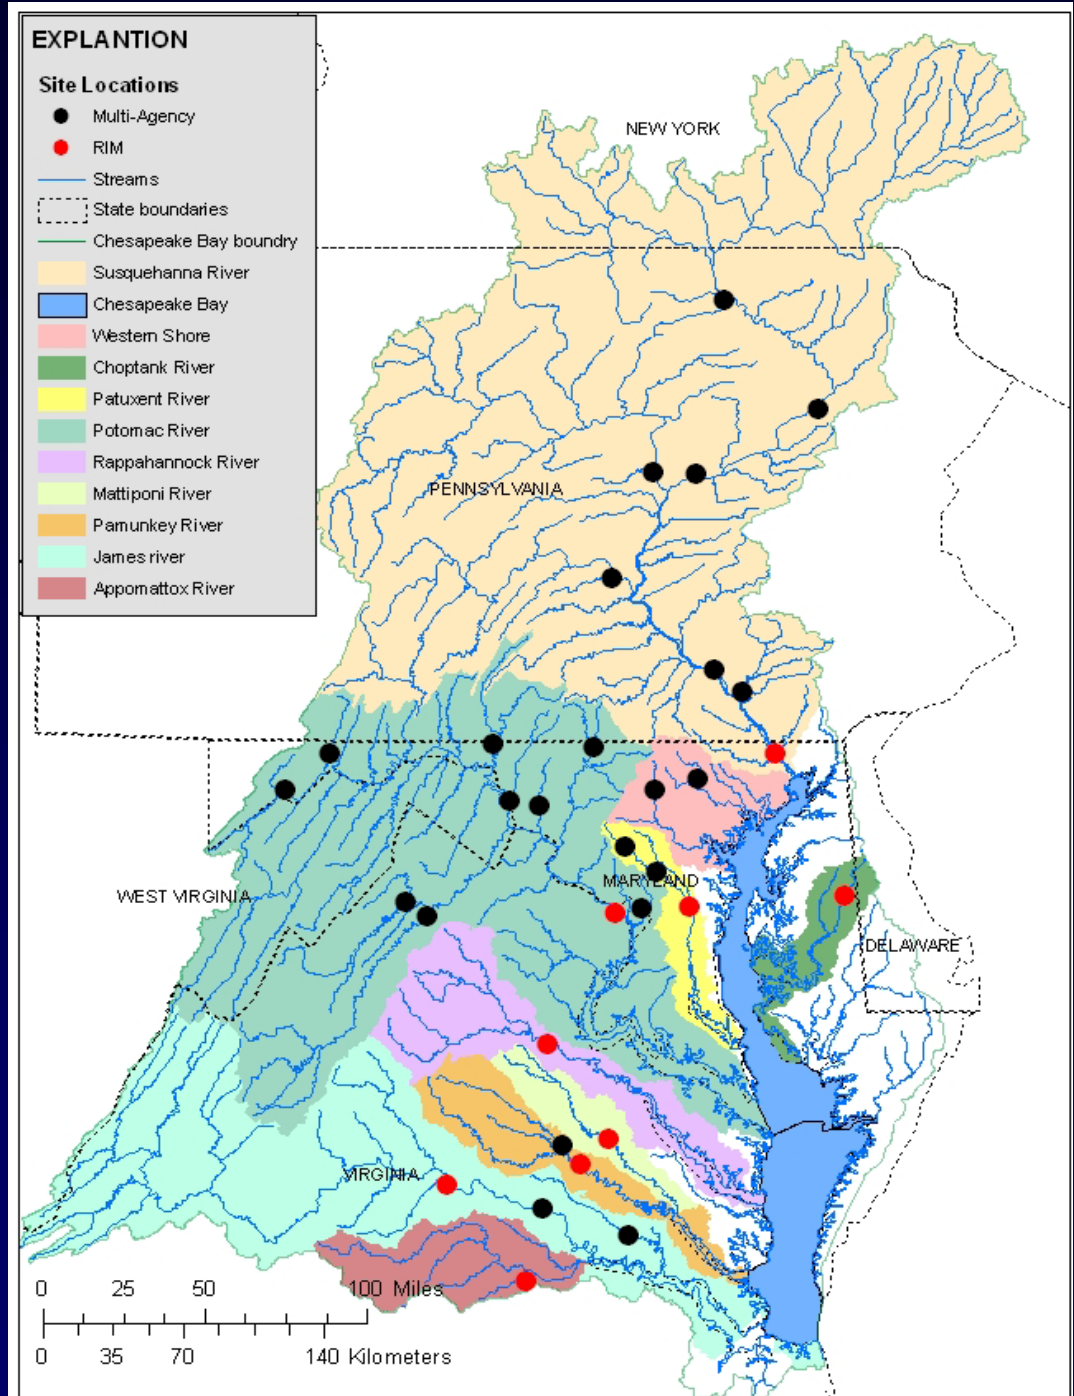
EXPLANTION

Site Locations

Multi-Agency

RIM

Streams

State boundaries

Chesapeake Bay boundry

Susquehanna River

Chesapeake Bay

Western Shore

Choptank River

Patuxent River

Potomac River

Rappahannock River

Mattiponi River

Pamunkey River

James river

Appomattox River

NEW YORK

PENNSYLVANIA

MARYLAND

WEST VIRGINIA

DELAWARE

VIRGINIA

0 25 50 100 Miles

0 35 70 140 Kilometers